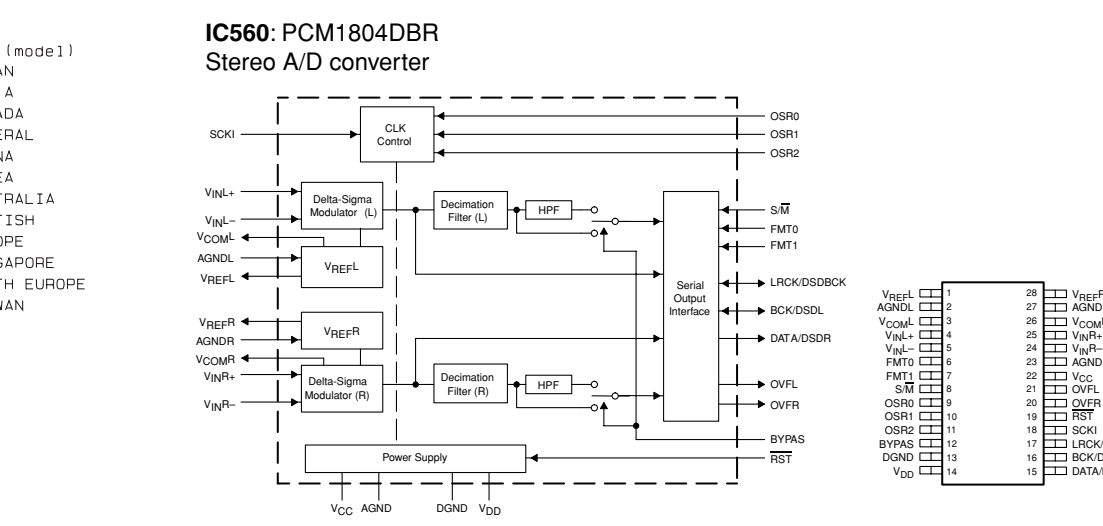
(model)
AN
A
ADA
ERAL
NA
EA
TRALIA
TISH
OPE
GAPORE
TH EUROPE
WAN

**IC560**: PCM1804DBR
Stereo A/D converter

SCKI
CLK Control
OSR0
OSR1
OSR2
$V_{IN}L+$
$V_{IN}L-$
$V_{COM}L$
AGNDL
$V_{REF}L$
Delta-Sigma Modulator (L)
$V_{REF}L$
Decimation Filter (L)
HPF
$S/\overline{M}$
FMT0
FMT1
LRCK/DSDBCK
Serial Output Interface
BCK/DSDL
DATA/DSDR
$V_{REF}R$
AGNDR
$V_{COM}R$
$V_{IN}R+$
$V_{IN}R-$
$V_{REF}R$
Delta-Sigma Modulator (R)
Decimation Filter (R)
HPF
OVFL
OVFR
BYPAS
Power Supply
$\overline{RST}$
$V_{CC}$ AGND DGND $V_{DD}$

| | | | |
|---|---|---|---|
| $V_{REF}L$ | 1 | 28 | $V_{REF}$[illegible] |
| AGNDL | 2 | 27 | AGND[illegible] |
| $V_{COM}L$ | 3 | 26 | $V_{COM}$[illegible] |
| $V_{IN}L+$ | 4 | 25 | $V_{IN}R+$ |
| $V_{IN}L-$ | 5 | 24 | $V_{IN}R-$ |
| FMT0 | 6 | 23 | AGND |
| FMT1 | 7 | 22 | $V_{CC}$ |
| $S/\overline{M}$ | 8 | 21 | OVFL |
| OSR0 | 9 | 20 | $\overline{OVFR}$ |
| OSR1 | 10 | 19 | $\overline{RST}$ |
| OSR2 | 11 | 18 | SCKI |
| BYPAS | 12 | 17 | LRCK/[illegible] |
| DGND | 13 | 16 | BCK/D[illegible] |
| $V_{DD}$ | 14 | 15 | DATA/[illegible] |